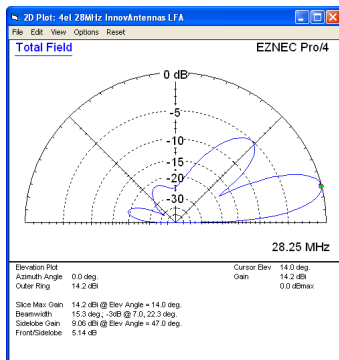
2D Plot: 4el 28MHz InnovAntennas LFA

File Edit View Options Reset

Total Field

EZNEC Pro/4

0 dB

-5

-10

-15

-20

-30

28.25 MHz

| Elevation Plot | | Cursor Elev | 14.0 deg. |
|---|---|---|---|
| Azimuth Angle | 0.0 deg. | Gain | 14.2 dBi |
| Outer Ring | 14.2 dBi | | 0.0 dBmax |

| | |
|---|---|
| Slice Max Gain | 14.2 dBi @ Elev Angle = 14.0 deg. |
| Beamwidth | 15.3 deg.; -3dB @ 7.0, 22.3 deg. |
| Sidelobe Gain | 9.06 dBi @ Elev Angle = 47.0 deg. |
| Front/Sidelobe | 5.14 dB |